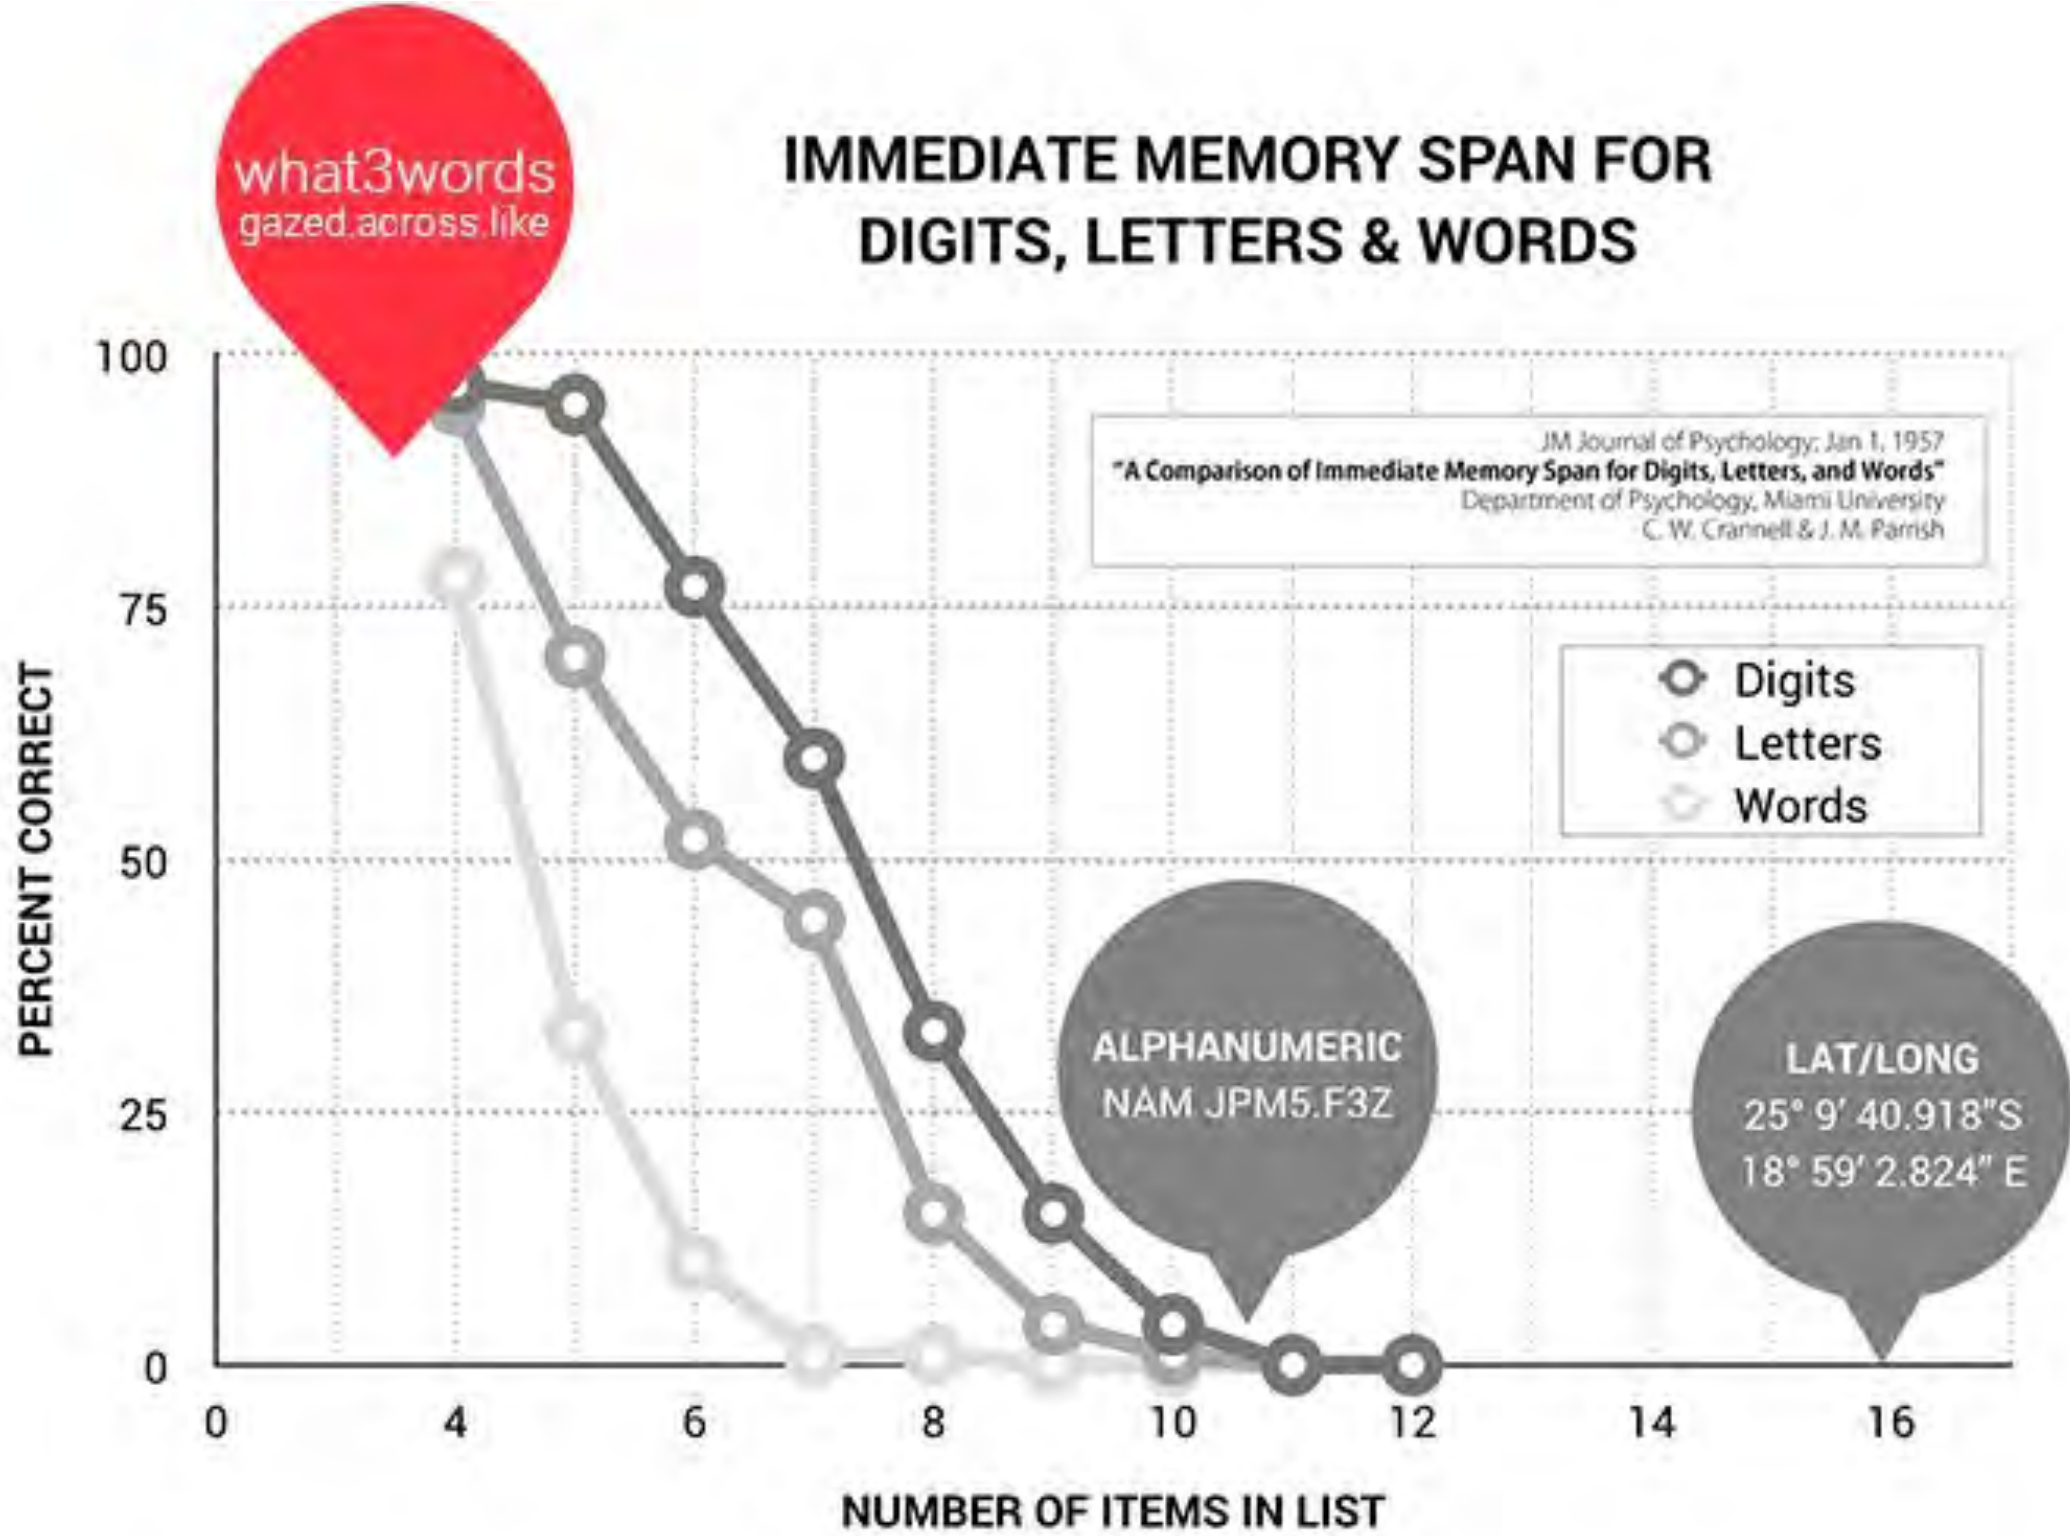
what3words
gazed.across.like

IMMEDIATE MEMORY SPAN FOR DIGITS, LETTERS & WORDS

JM Journal of Psychology; Jan 1, 1957
"A Comparison of Immediate Memory Span for Digits, Letters, and Words"
Department of Psychology, Miami University
C. W. Crannell & J. M. Parrish

Digits
Letters
Words

ALPHANUMERIC
NAM JPM5.F3Z

LAT/LONG
25° 9' 40.918"S
18° 59' 2.824" E

PERCENT CORRECT

100
75
50
25
0

0
4
6
8
10
12
14
16

NUMBER OF ITEMS IN LIST